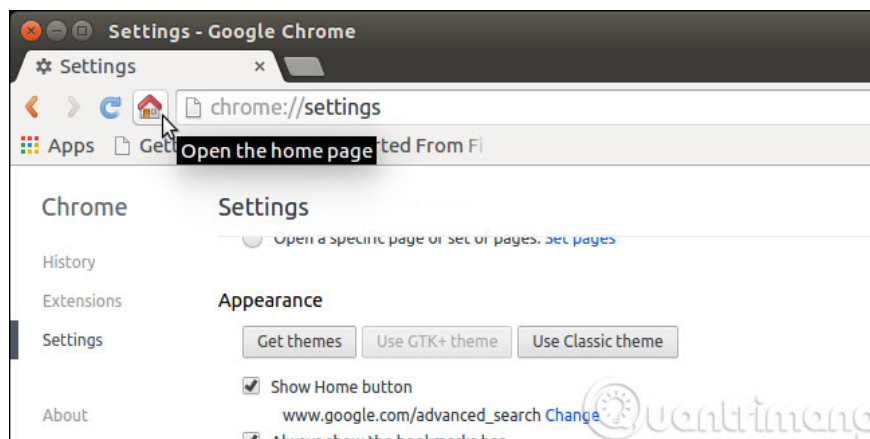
Settings - Google Chrome

Settings ×

chrome://settings

Apps Gett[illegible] Open the home page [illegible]rted From Fi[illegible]

Chrome

History

Extensions

Settings

About

Settings

Open a specific page or set of pages. Set pages

Appearance

Get themes Use GTK+ theme Use Classic theme

Show Home button

www.google.com/advanced_search Change

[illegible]

Quantrimang